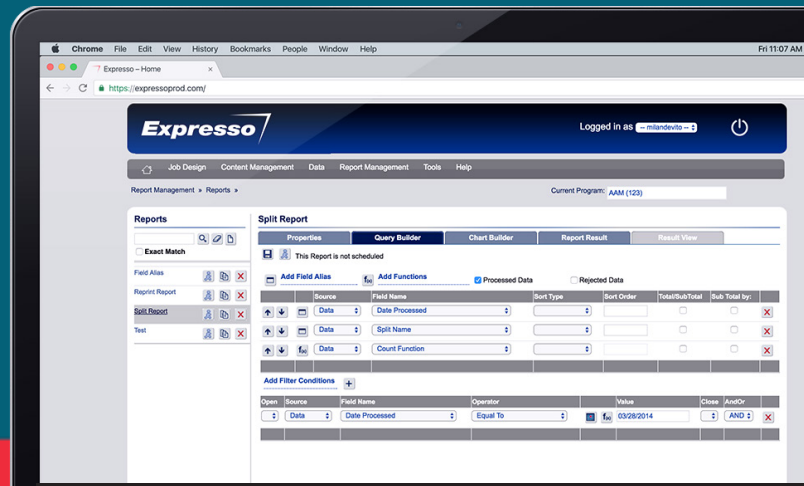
Chrome File Edit View History Bookmarks People Window Help

Fri 11:07 AM

Expresso – Home

https://expressoprod.com/

Expresso

Logged in as -- milandevito --

Job Design Content Management Data Report Management Tools Help

Report Management » Reports »

Current Program: AAM (123)

Reports

Exact Match

Field Alias

Reprint Report

Split Report

Test

Split Report

Properties Query Builder Chart Builder Report Result Result View

This Report is not scheduled

Add Field Alias Add Functions Processed Data Rejected Data

| | Source | Field Name | Sort Type | Sort Order | Total/SubTotal | Sub Total by: | |
|---|---|---|---|---|---|---|---|
| | Data | Date Processed | | | | | |
| | Data | Split Name | | | | | |
| | Data | Count Function | | | | | |

Add Filter Conditions

| Open | Source | Field Name | Operator | | Value | Close | AndOr | |
|---|---|---|---|---|---|---|---|---|
| | Data | Date Processed | Equal To | | 03/28/2014 | | AND | |